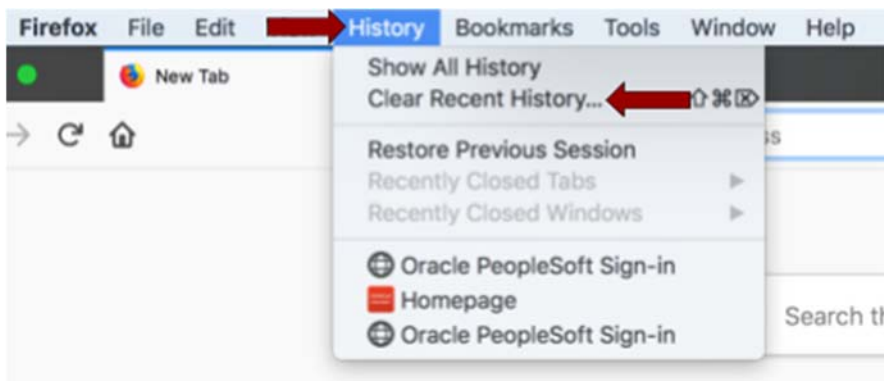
Firefox File Edit History Bookmarks Tools Window Help

New Tab

Show All History
Clear Recent History... ⇧⌘⌦

Restore Previous Session
Recently Closed Tabs
Recently Closed Windows

Oracle PeopleSoft Sign-in
Homepage
Oracle PeopleSoft Sign-in

ss

Search th